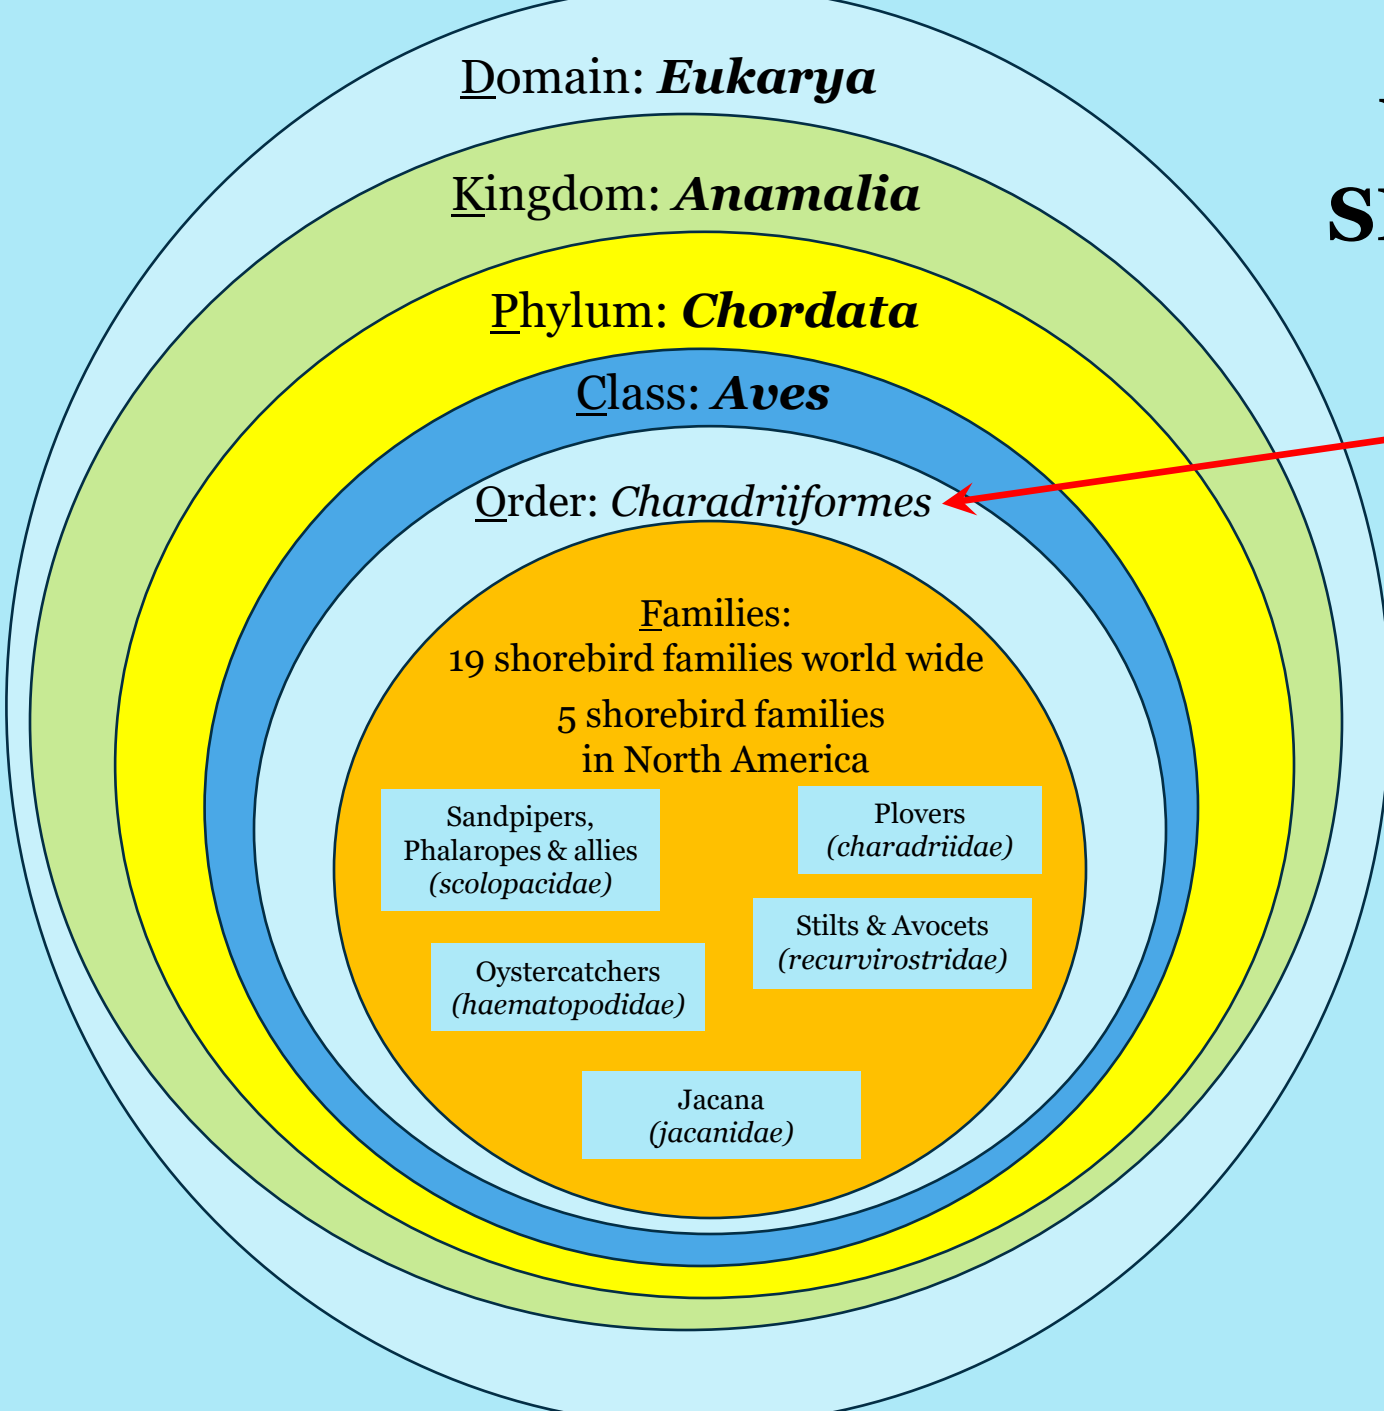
Domain: ***Eukarya***

Kingdom: ***Anamalia***

Phylum: ***Chordata***

Class: ***Aves***

Order: *Charadriiformes*

Families:
19 shorebird families world wide

5 shorebird families in North America

Sandpipers, Phalaropes & allies *(scolopacidae)*

Plovers *(charadriidae)*

Stilts & Avocets *(recurvirostridae)*

Oystercatchers *(haematopodidae)*

Jacana *(jacanidae)*

S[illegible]